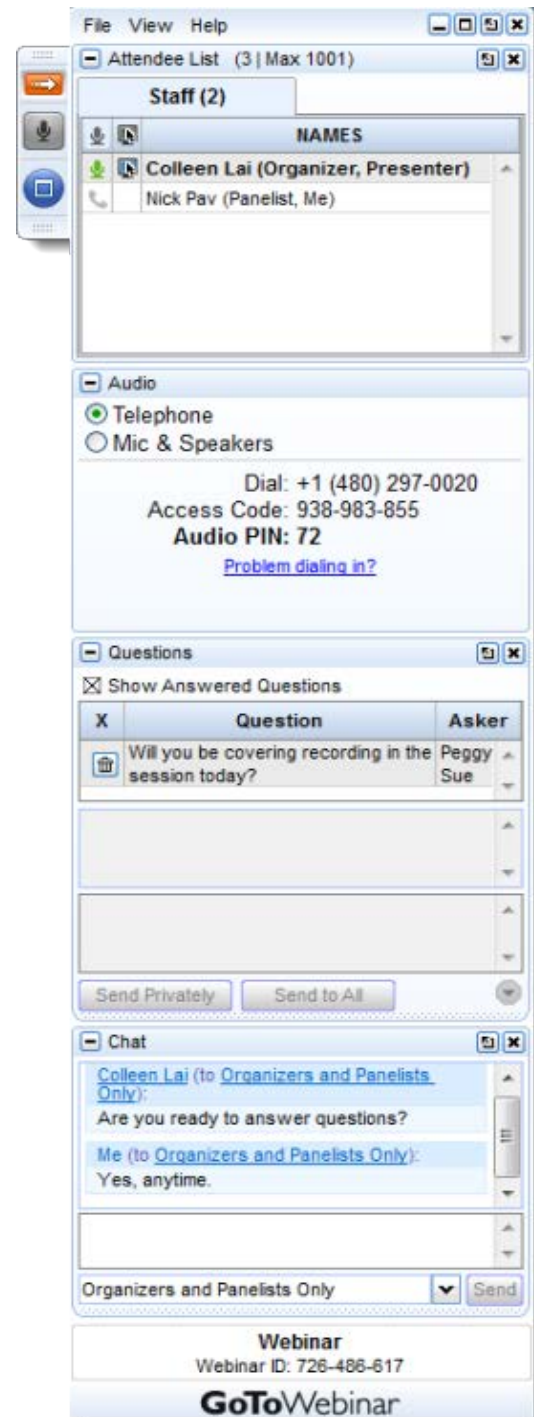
File View Help

Attendee List (3 | Max 1001)

Staff (2)

| | | NAMES |
|---|---|---|
| | | Colleen Lai (Organizer, Presenter) |
| | | Nick Pav (Panelist, Me) |

Audio

Telephone
Mic & Speakers

Dial: +1 (480) 297-0020
Access Code: 938-983-855
Audio PIN: 72
Problem dialing in?

Questions

Show Answered Questions

| X | Question | Asker |
|---|---|---|
| | Will you be covering recording in the session today? | Peggy Sue |

Send Privately Send to All

Chat

Colleen Lai (to Organizers and Panelists Only):
Are you ready to answer questions?

Me (to Organizers and Panelists Only):
Yes, anytime.

Organizers and Panelists Only Send

Webinar
Webinar ID: 726-486-617

GoToWebinar